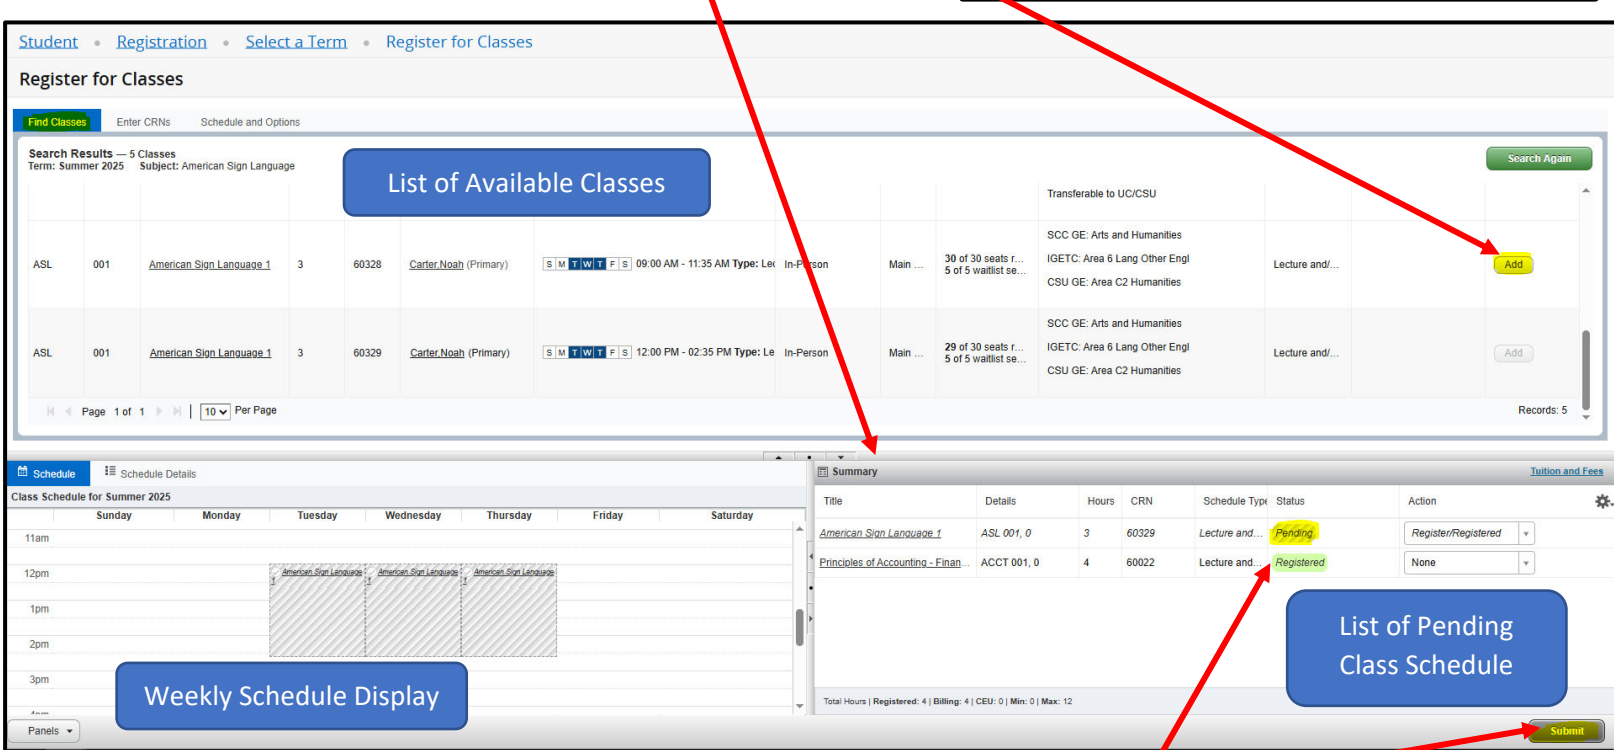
Student • Registration • Select a Term • Register for Classes

Register for Classes

Find Classes Enter CRNs Schedule and Options

Search Results — 5 Classes
Term: Summer 2025 Subject: American Sign Language

List of Available Classes

Search Again

Transferable to UC/CSU

| ASL | 001 | American Sign Language 1 | 3 | 60328 | Carter, Noah (Primary) | S M T W T F S 09:00 AM - 11:35 AM Type: Lec | In-Person | Main ... | 30 of 30 seats r... 5 of 5 waitlist se... | SCC GE: Arts and Humanities IGETC: Area 6 Lang Other Engl CSU GE: Area C2 Humanities | Lecture and/... | Add |
|---|---|---|---|---|---|---|---|---|---|---|---|---|
| ASL | 001 | American Sign Language 1 | 3 | 60329 | Carter, Noah (Primary) | S M T W T F S 12:00 PM - 02:35 PM Type: Le | In-Person | Main ... | 29 of 30 seats r... 5 of 5 waitlist se... | SCC GE: Arts and Humanities IGETC: Area 6 Lang Other Engl CSU GE: Area C2 Humanities | Lecture and/... | Add |

Page 1 of 1 | 10 Per Page Records: 5

Schedule Schedule Details

Class Schedule for Summer 2025

| | Sunday | Monday | Tuesday | Wednesday | Thursday | Friday | Saturday |
|---|---|---|---|---|---|---|---|
| 11am | | | | | | | |
| 12pm | | | American Sign Language 1 | American Sign Language 1 | American Sign Language 1 | | |
| 1pm | | | | | | | |
| 2pm | | | | | | | |
| 3pm | | | | | | | |

Weekly Schedule Display

Summary Tuition and Fees

| Title | Details | Hours | CRN | Schedule Type | Status | Action |
|---|---|---|---|---|---|---|
| American Sign Language 1 | ASL 001, 0 | 3 | 60329 | Lecture and... | Pending | Register/Registered |
| Principles of Accounting - Finan... | ACCT 001, 0 | 4 | 60022 | Lecture and... | Registered | None |

List of Pending Class Schedule

Total Hours | Registered: 4 | Billing: 4 | CEU: 0 | Min: 0 | Max: 12

Panels

Submit